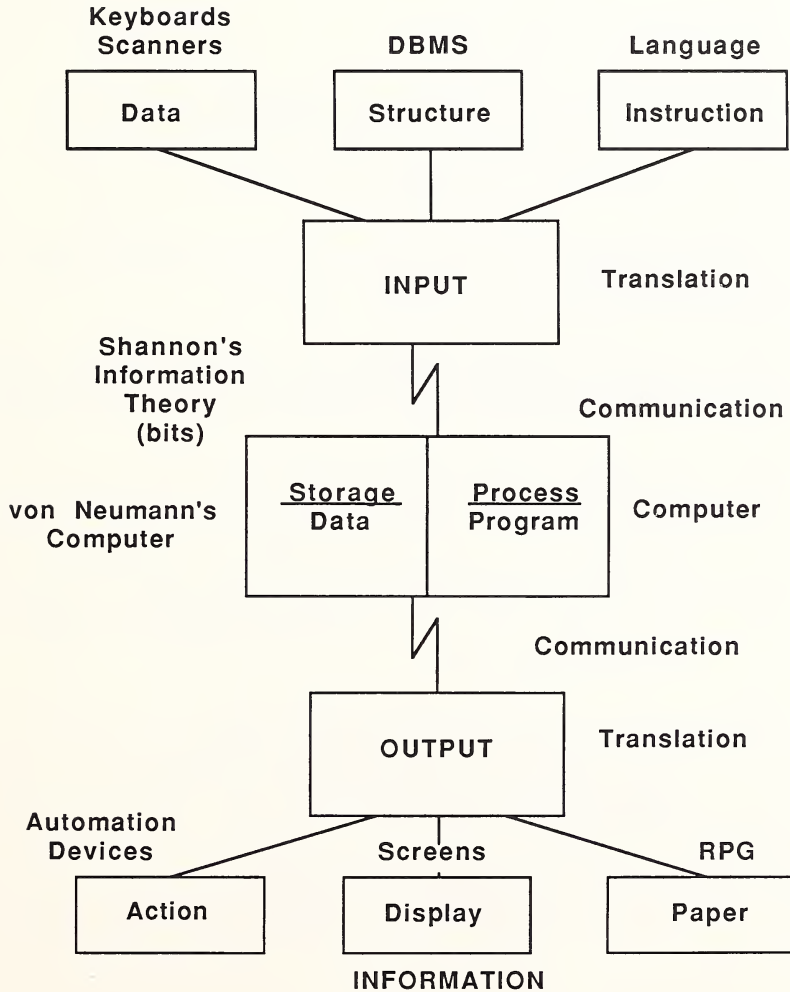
Keyboards
Scanners

DBMS

Language

Data

Structure

Instruction

INPUT

Translation

Shannon's
Information
Theory
(bits)

Communication

von Neumann's
Computer

Storage
Data

Process
Program

Computer

Communication

OUTPUT

Translation

Automation
Devices

Screens

RPG

Action

Display

Paper

INFORMATION